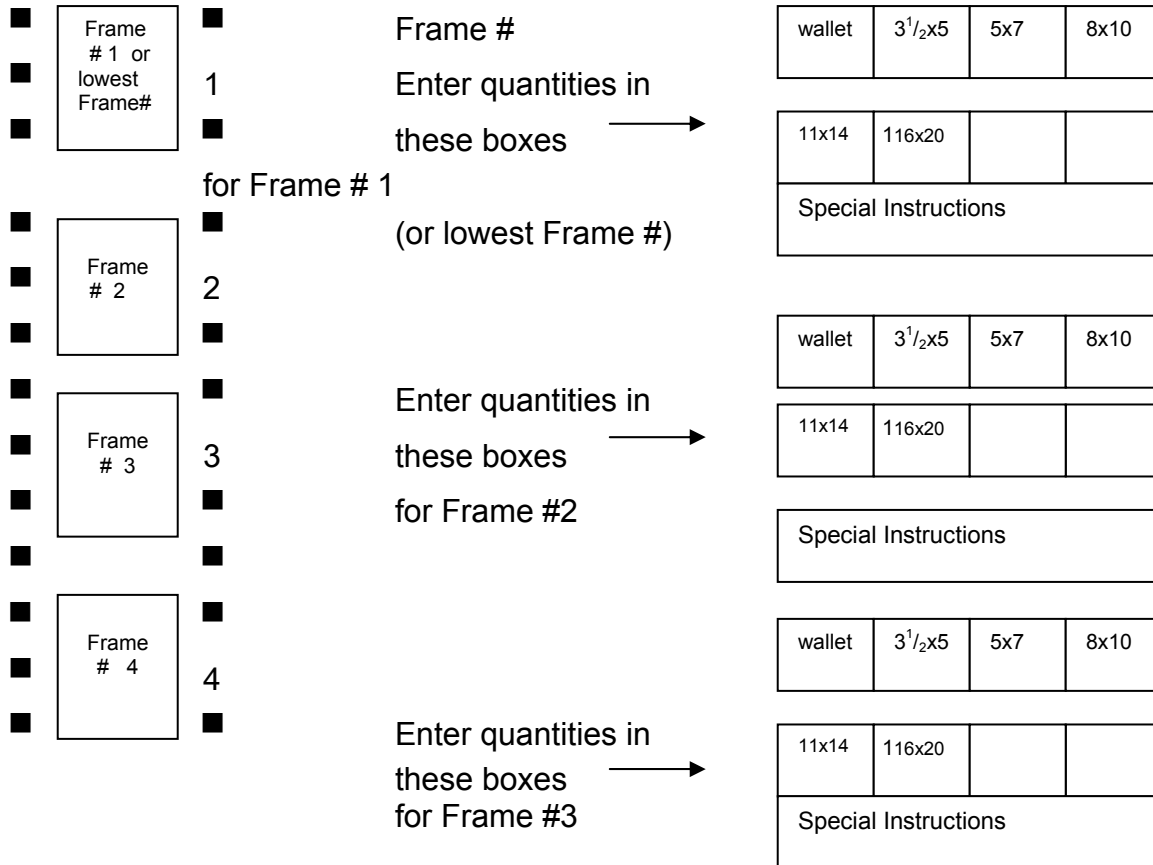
Frame # 1 or lowest Frame#

1

for Frame # 1

Frame # 2

2

Frame # 3

3

Frame # 4

4

Frame #

Enter quantities in these boxes

(or lowest Frame #)

| wallet | $3^1/_2$x5 | 5x7 | 8x10 |
|---|---|---|---|

| 11x14 | 116x20 | | |
|---|---|---|---|
| Special Instructions | | | |

Enter quantities in these boxes for Frame #2

| wallet | $3^1/_2$x5 | 5x7 | 8x10 |
|---|---|---|---|

| 11x14 | 116x20 | | |
|---|---|---|---|

Special Instructions

Enter quantities in these boxes for Frame #3

| wallet | $3^1/_2$x5 | 5x7 | 8x10 |
|---|---|---|---|

| 11x14 | 116x20 | | |
|---|---|---|---|
| Special Instructions | | | |